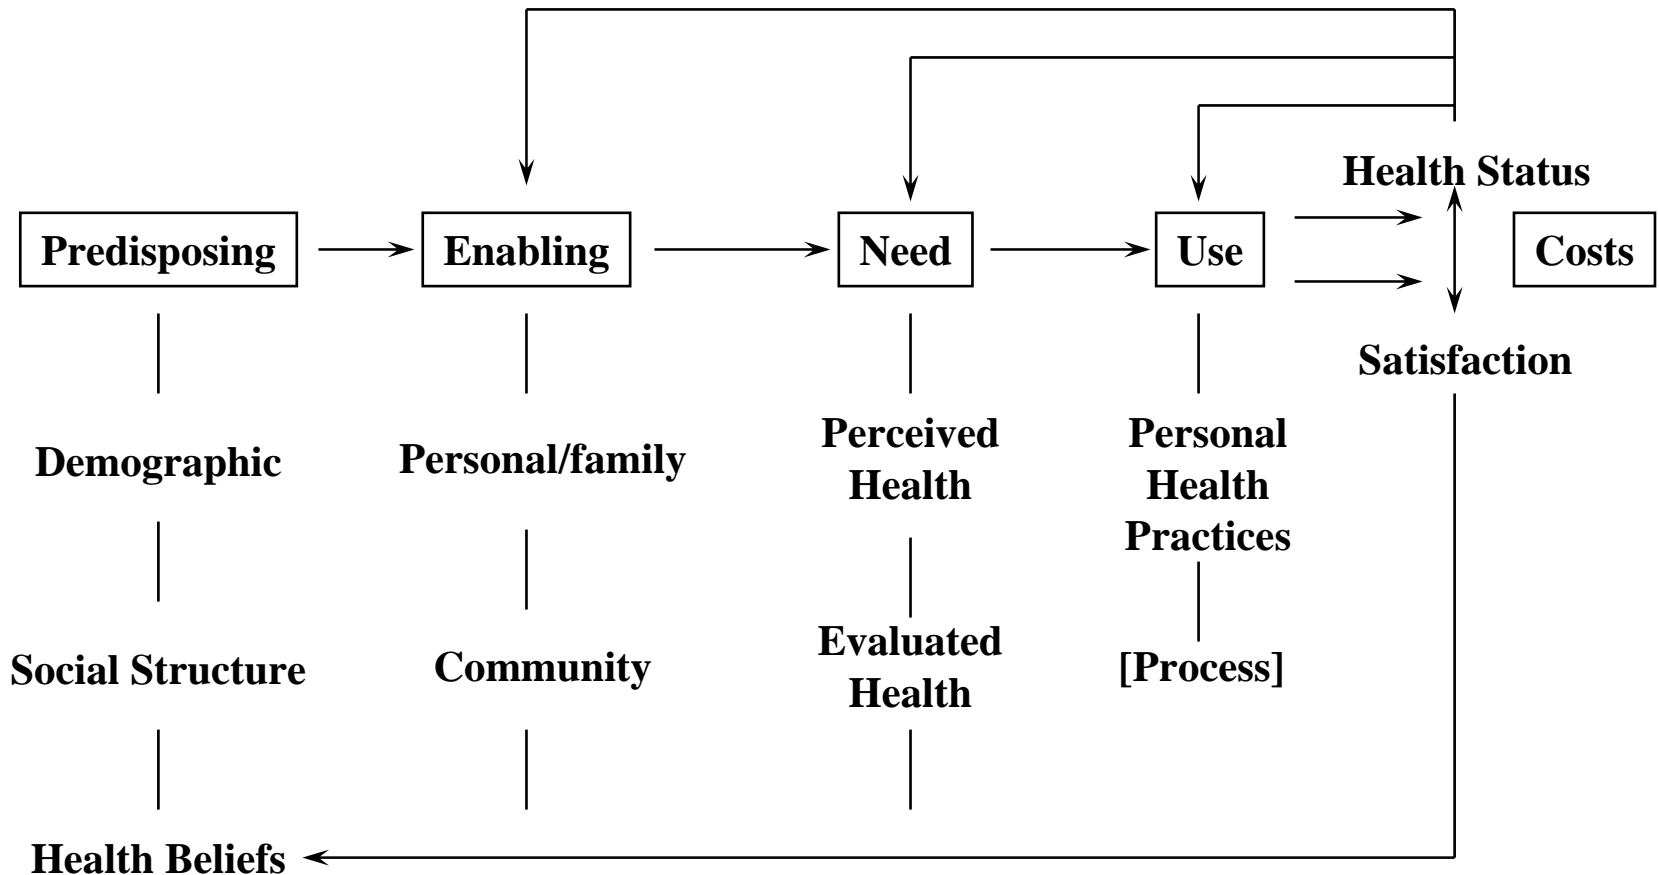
Health Status

Predisposing

Enabling

Need

Use

Costs

Satisfaction

Demographic

Social Structure

Health Beliefs

Personal/family

Community

Perceived Health

Evaluated Health

Personal Health Practices

[Process]